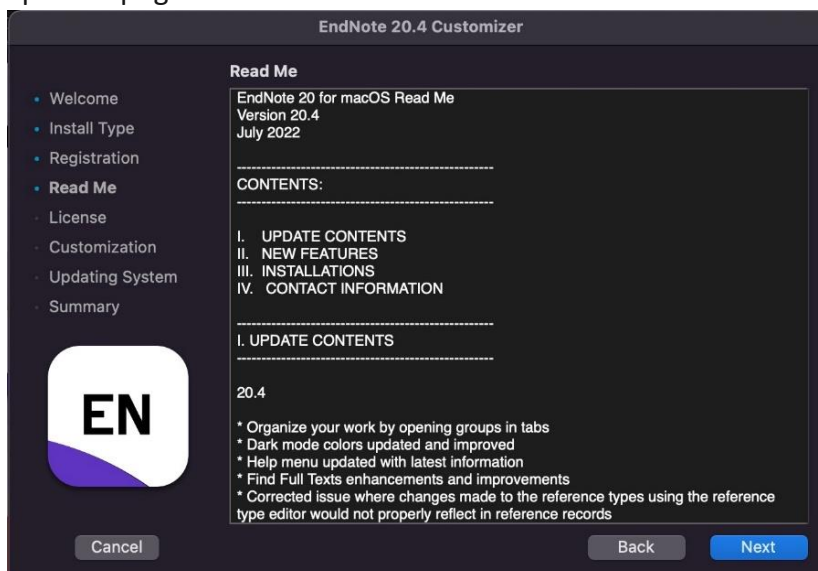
EndNote 20.4 Customizer

Welcome
Install Type
Registration
Read Me
License
Customization
Updating System
Summary

EN

Read Me

EndNote 20 for macOS Read Me
Version 20.4
July 2022

----------------------------------------------------
CONTENTS:
----------------------------------------------------

I. UPDATE CONTENTS
II. NEW FEATURES
III. INSTALLATIONS
IV. CONTACT INFORMATION

----------------------------------------------------
I. UPDATE CONTENTS
----------------------------------------------------

20.4

* Organize your work by opening groups in tabs
* Dark mode colors updated and improved
* Help menu updated with latest information
* Find Full Texts enhancements and improvements
* Corrected issue where changes made to the reference types using the reference type editor would not properly reflect in reference records

Cancel

Back

Next